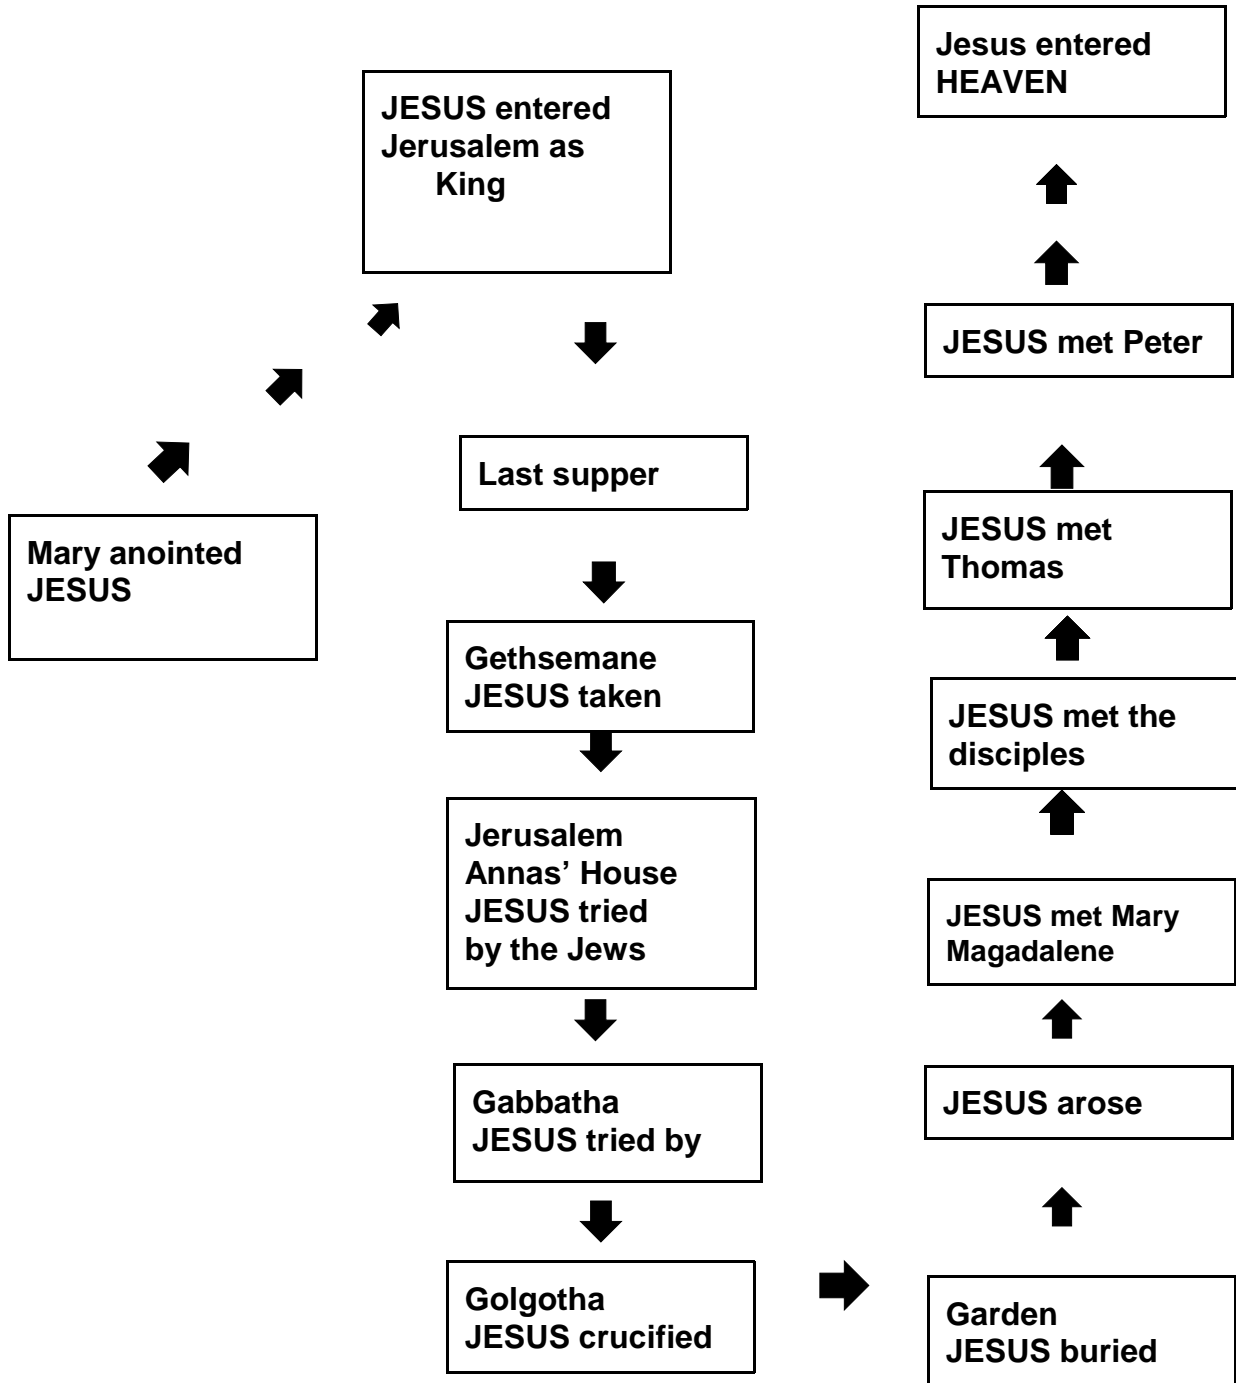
Jesus entered HEAVEN

JESUS entered Jerusalem as King

JESUS met Peter

Last supper

JESUS met Thomas

Mary anointed JESUS

Gethsemane JESUS taken

JESUS met the disciples

Jerusalem Annas' House JESUS tried by the Jews

JESUS met Mary Magadalene

Gabbatha JESUS tried by

JESUS arose

Golgotha JESUS crucified

Garden JESUS buried